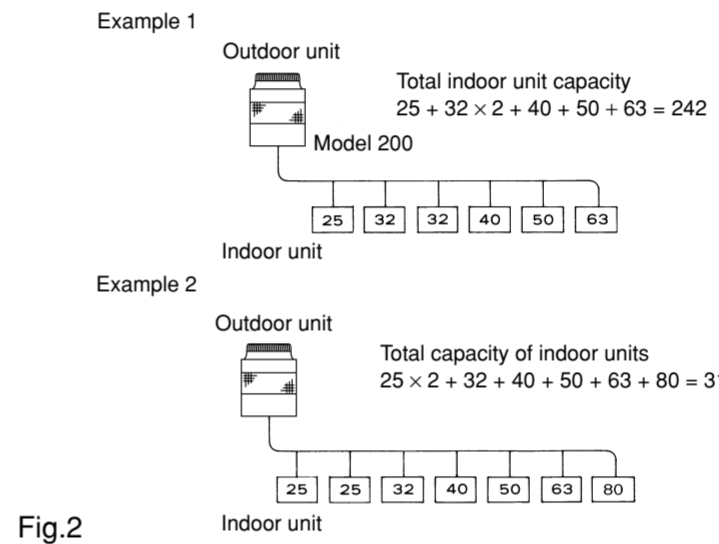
Example 1

Outdoor unit

Total indoor unit capacity
$25 + 32 \times 2 + 40 + 50 + 63 = 242$

Model 200

25 32 32 40 50 63

Indoor unit

Example 2

Outdoor unit

Total capacity of indoor units
$25 \times 2 + 32 + 40 + 50 + 63 + 80 = 3$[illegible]

25 25 32 40 50 63 80

Fig.2

Indoor unit